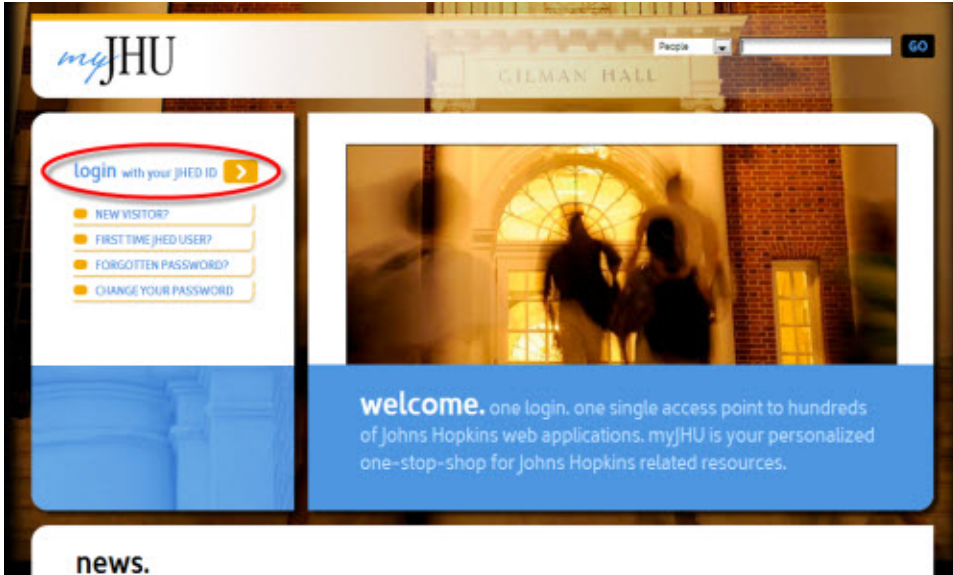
myJHU

People

GO

GILMAN HALL

login with your JHED ID

NEW VISITOR?

FIRST TIME JHED USER?

FORGOTTEN PASSWORD?

CHANGE YOUR PASSWORD

welcome. one login. one single access point to hundreds of Johns Hopkins web applications. myJHU is your personalized one-stop-shop for Johns Hopkins related resources.

news.